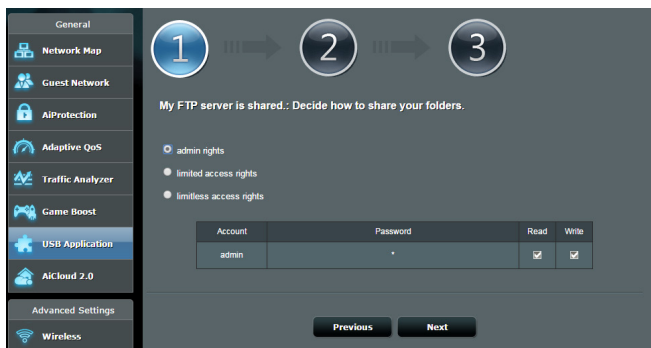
General

Network Map

Guest Network

AiProtection

Adaptive QoS

Traffic Analyzer

Game Boost

USB Application

AiCloud 2.0

Advanced Settings

Wireless

1

2

3

My FTP server is shared.: Decide how to share your folders.

admin rights

limited access rights

limitless access rights

| Account | Password | Read | Write |
|---|---|---|---|
| admin | * | ☑ | ☑ |

Previous

Next